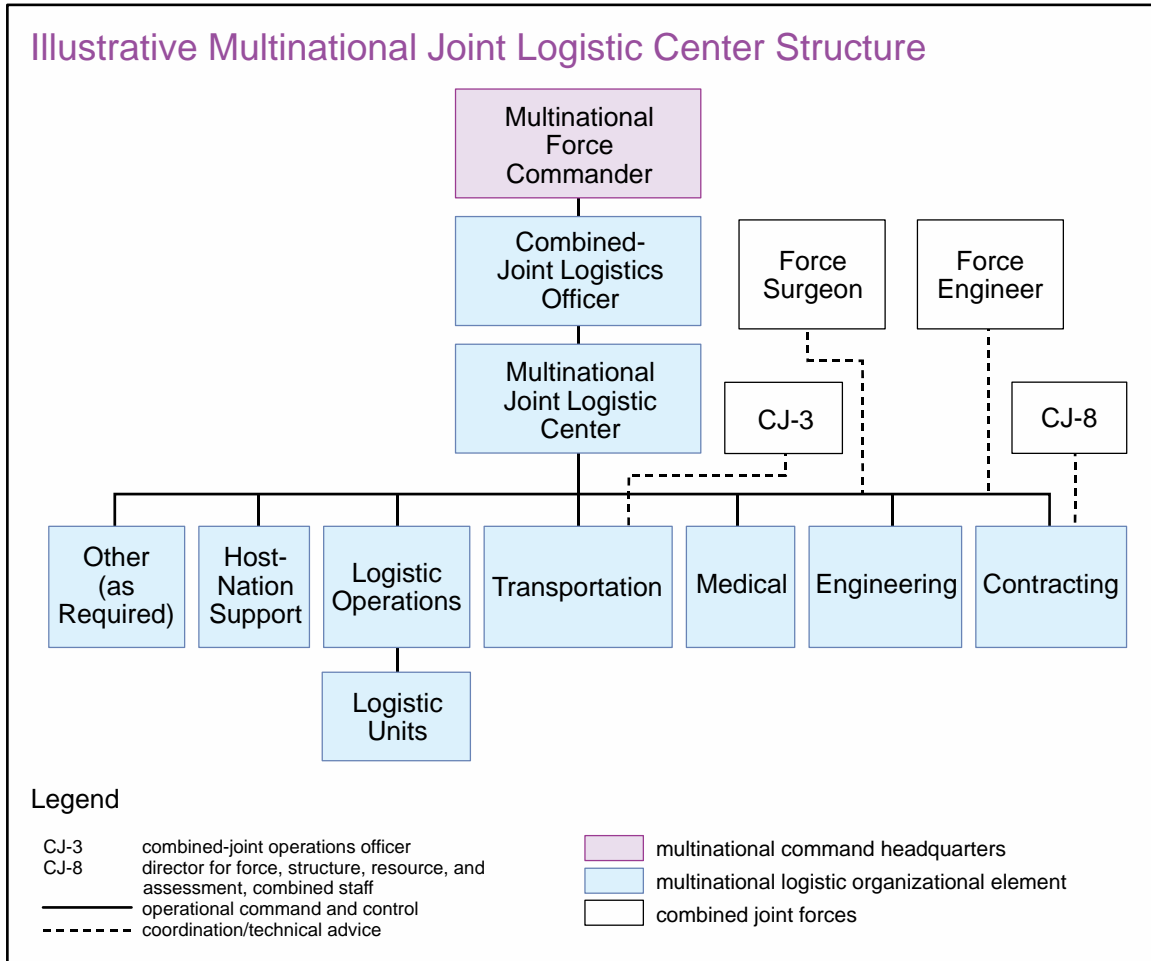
Illustrative Multinational Joint Logistic Center Structure

Multinational Force Commander

Combined-Joint Logistics Officer

Force Surgeon

Force Engineer

Multinational Joint Logistic Center

CJ-3

CJ-8

Other (as Required)

Host-Nation Support

Logistic Operations

Transportation

Medical

Engineering

Contracting

Logistic Units

Legend

CJ-3 combined-joint operations officer
CJ-8 director for force, structure, resource, and assessment, combined staff
operational command and control
coordination/technical advice

multinational command headquarters
multinational logistic organizational element
combined joint forces